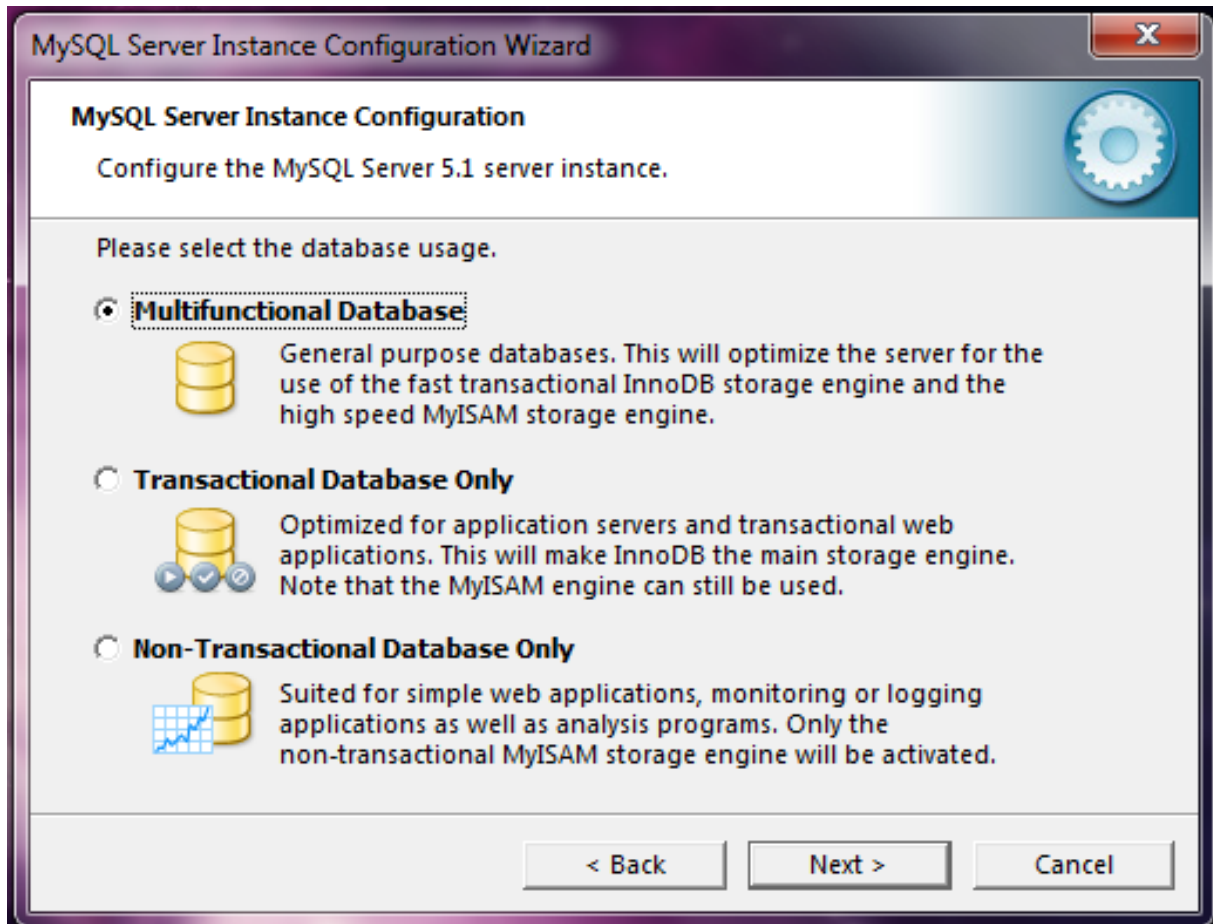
MySQL Server Instance Configuration Wizard

MySQL Server Instance Configuration

Configure the MySQL Server 5.1 server instance.

Please select the database usage.

Multifunctional Database

General purpose databases. This will optimize the server for the use of the fast transactional InnoDB storage engine and the high speed MyISAM storage engine.

Transactional Database Only

Optimized for application servers and transactional web applications. This will make InnoDB the main storage engine. Note that the MyISAM engine can still be used.

Non-Transactional Database Only

Suited for simple web applications, monitoring or logging applications as well as analysis programs. Only the non-transactional MyISAM storage engine will be activated.

< Back

Next >

Cancel